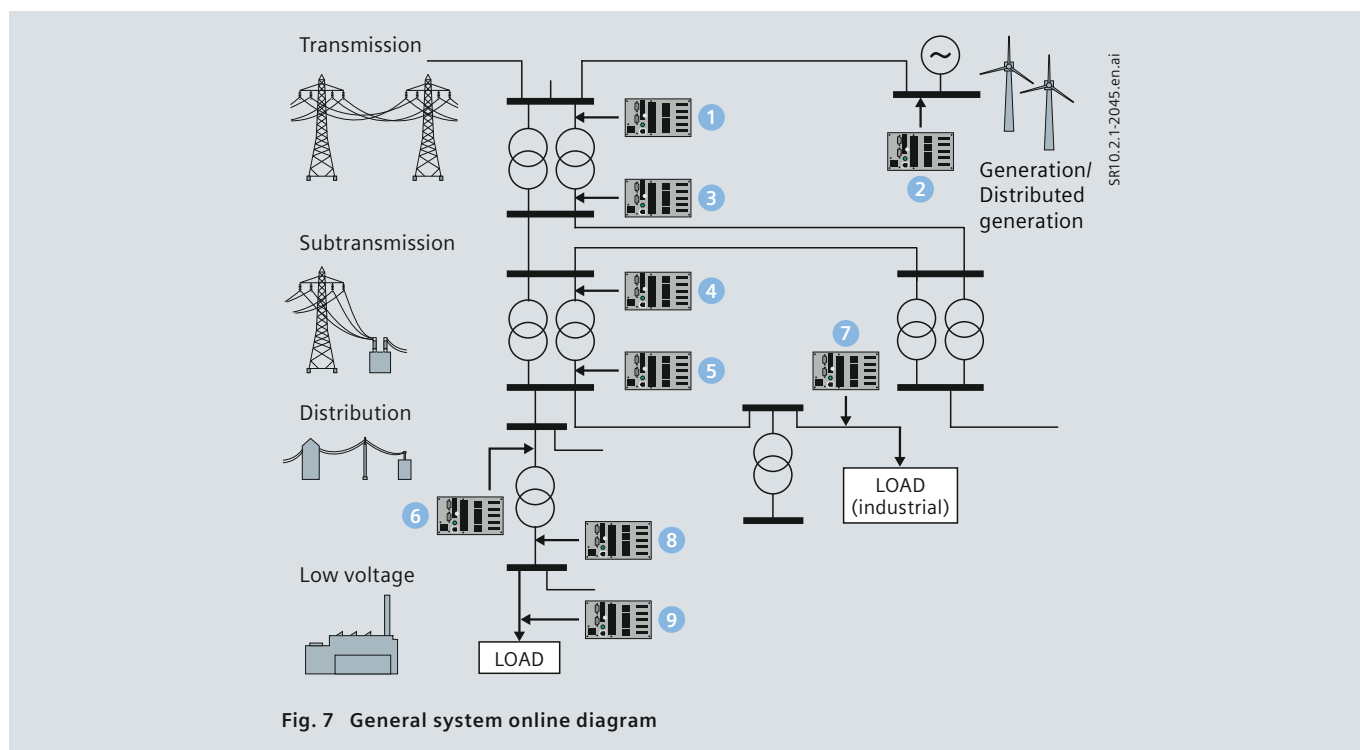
Transmission

1

2

Generation/ Distributed generation

SR10.2.1-2045.en.ai

3

Subtransmission

4

7

5

Distribution

6

LOAD (industrial)

8

Low voltage

9

LOAD

Fig. 7 General system online diagram